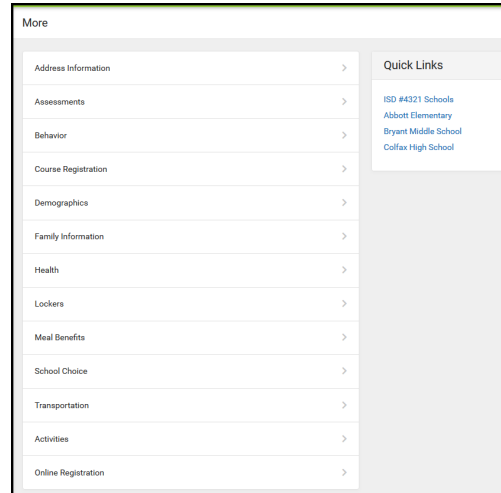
More

Address Information >
Assessments >
Behavior >
Course Registration >
Demographics >
Family Information >
Health >
Lockers >
Meal Benefits >
School Choice >
Transportation >
Activities >
Online Registration >

Quick Links

ISD #4321 Schools
Abbott Elementary
Bryant Middle School
Colfax High School